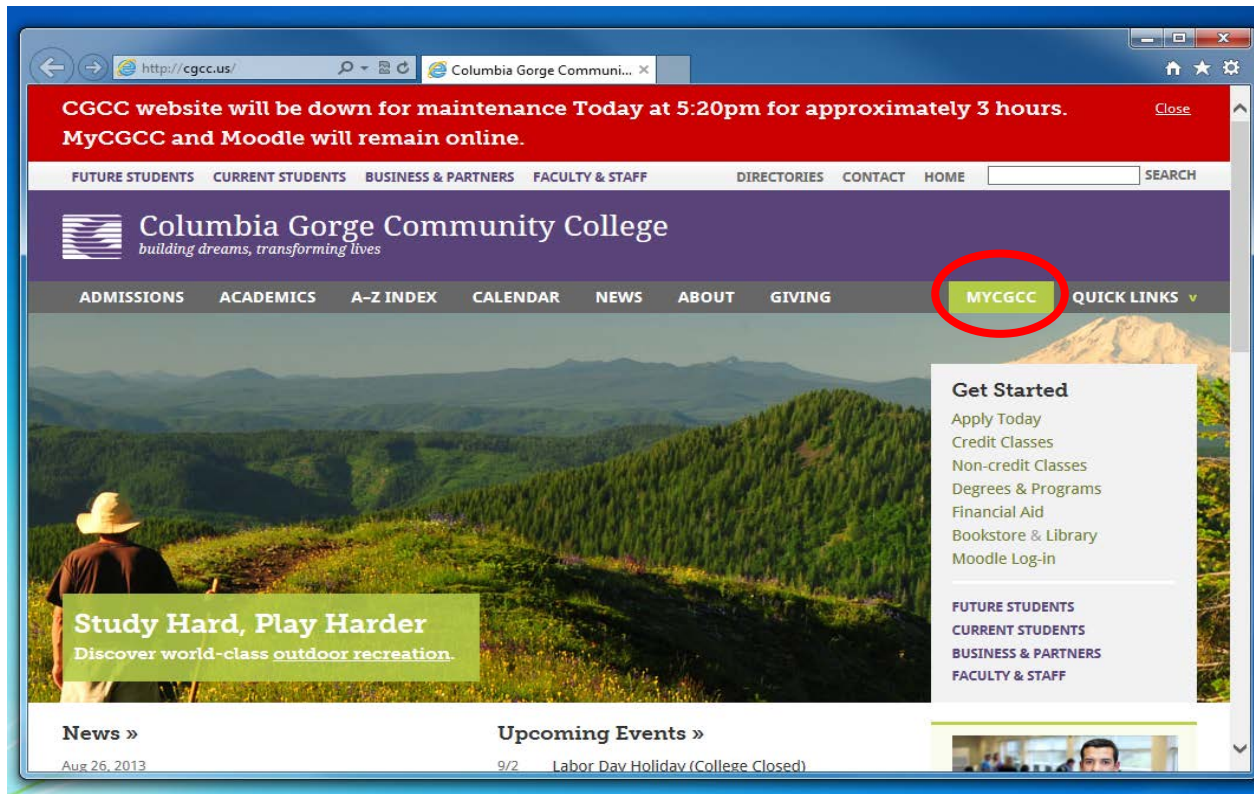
http://cgcc.us/

Columbia Gorge Communi...

CGCC website will be down for maintenance Today at 5:20pm for approximately 3 hours. MyCGCC and Moodle will remain online.

Close

FUTURE STUDENTS CURRENT STUDENTS BUSINESS & PARTNERS FACULTY & STAFF DIRECTORIES CONTACT HOME SEARCH

Columbia Gorge Community College
building dreams, transforming lives

ADMISSIONS ACADEMICS A–Z INDEX CALENDAR NEWS ABOUT GIVING MYCGCC QUICK LINKS

Get Started
Apply Today
Credit Classes
Non-credit Classes
Degrees & Programs
Financial Aid
Bookstore & Library
Moodle Log-in

FUTURE STUDENTS
CURRENT STUDENTS
BUSINESS & PARTNERS
FACULTY & STAFF

Study Hard, Play Harder
Discover world-class outdoor recreation.

News »
Aug 26, 2013

Upcoming Events »
9/2 Labor Day Holiday (College Closed)